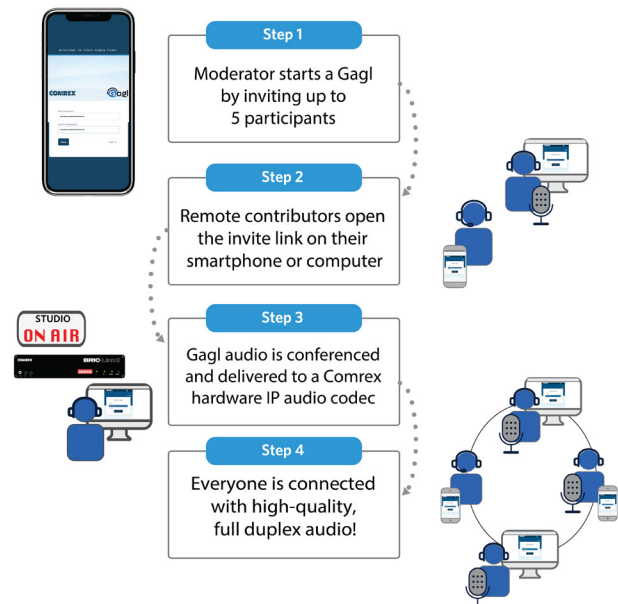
Step 1

Moderator starts a Gagl by inviting up to 5 participants

Step 2

Remote contributors open the invite link on their smartphone or computer

Step 3

Gagl audio is conferenced and delivered to a Comrex hardware IP audio codec

Step 4

Everyone is connected with high-quality, full duplex audio!

COMREX

Gagl

STUDIO

ON AIR

COMREX

BRIC-Link II